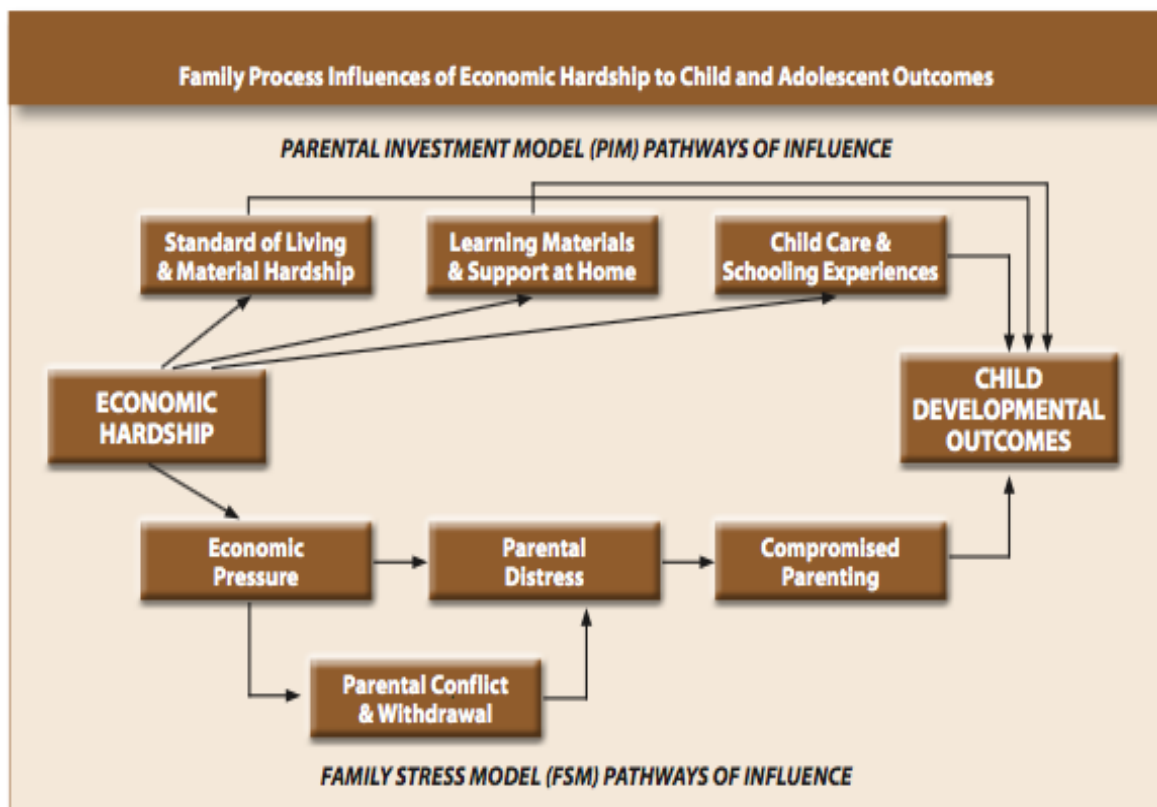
Family Process Influences of Economic Hardship to Child and Adolescent Outcomes

PARENTAL INVESTMENT MODEL (PIM) PATHWAYS OF INFLUENCE

Standard of Living & Material Hardship

Learning Materials & Support at Home

Child Care & Schooling Experiences

ECONOMIC HARDSHIP

CHILD DEVELOPMENTAL OUTCOMES

Economic Pressure

Parental Distress

Compromised Parenting

Parental Conflict & Withdrawal

FAMILY STRESS MODEL (FSM) PATHWAYS OF INFLUENCE